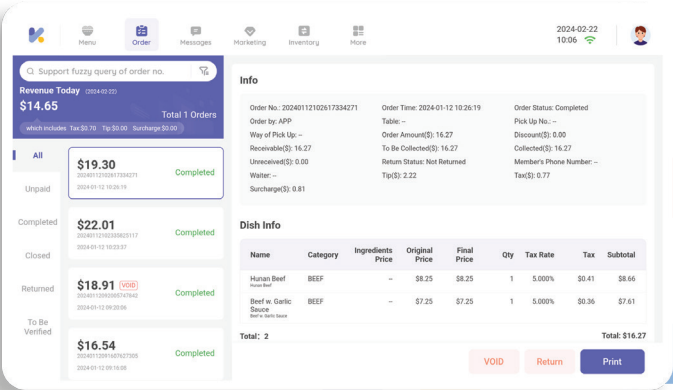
Menu Order Messages Marketing Inventory More

2024-02-22
10:06

Support fuzzy query of order no.

Revenue Today (2024-02-22)
$14.65
Total 1 Orders
which includes Tax $0.70 Tip $0.00 Surcharge $0.00

All
Unpaid
Completed
Closed
Returned
To Be Verified

$19.30
20240112102617334271
2024-01-12 10:26:19
Completed

$22.01
20240112103305825117
2024-01-12 10:33:37
Completed

$18.91 VOID
20240113092005747842
2024-01-12 09:20:06
Completed

$16.54
20240112091607627305
2024-01-12 09:16:08
Completed

Info

Order No.: 20240112102617334271
Order Time: 2024-01-12 10:26:19
Order Status: Completed
Order by: APP
Table: --
Pick Up No.: --
Way of Pick Up: --
Order Amount($): 16.27
Discount($): 0.00
Receivable($): 16.27
To Be Collected($): 16.27
Collected($): 16.27
Unreceived($): 0.00
Return Status: Not Returned
Member's Phone Number: --
Waiter: --
Tip($): 2.22
Tax($): 0.77
Surcharge($): 0.81

Dish Info

| Name | Category | Ingredients Price | Original Price | Final Price | Qty | Tax Rate | Tax | Subtotal |
|---|---|---|---|---|---|---|---|---|
| Hunan Beef Hunan Beef | BEEF | -- | $8.25 | $8.25 | 1 | 5.000% | $0.41 | $8.66 |
| Beef w. Garlic Sauce Beef w. Garlic Sauce | BEEF | -- | $7.25 | $7.25 | 1 | 5.000% | $0.36 | $7.61 |

Total: 2
Total: $16.27

VOID Return Print